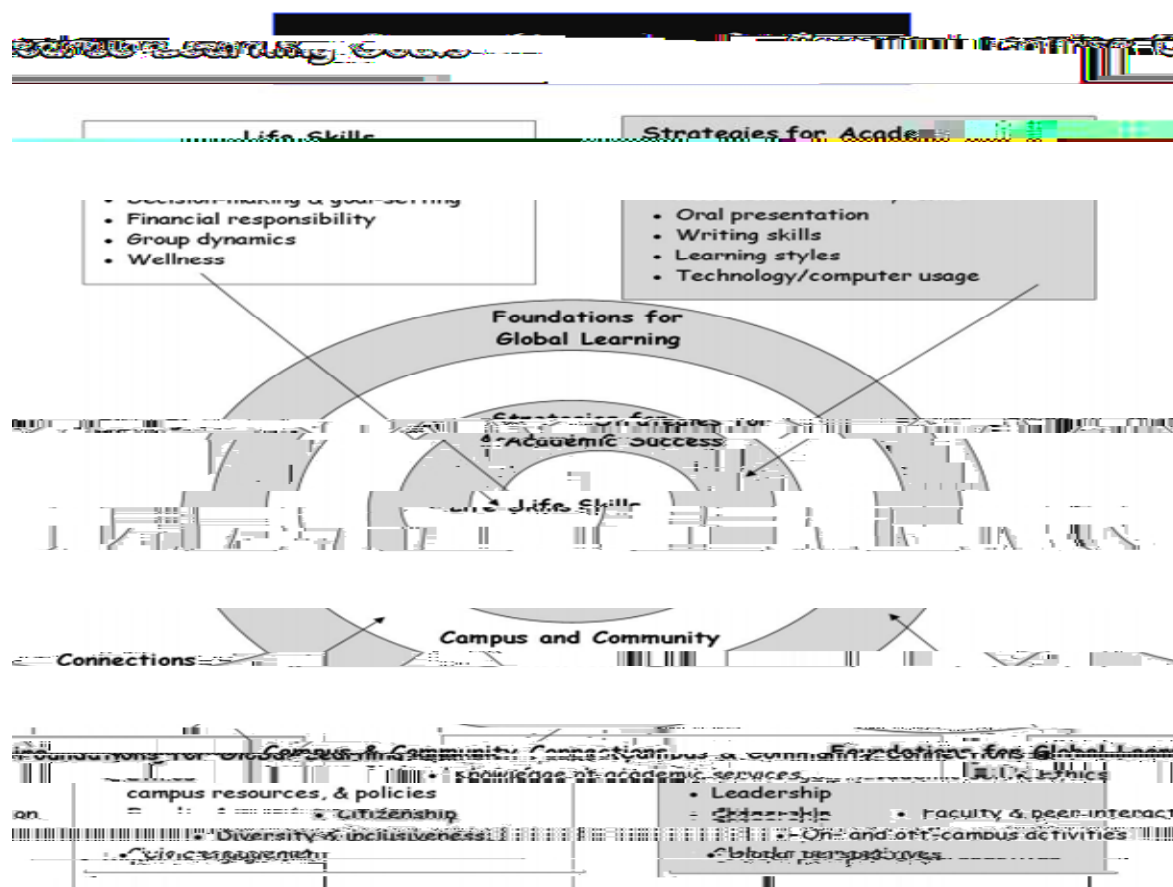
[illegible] Learning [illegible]

Life Skills
• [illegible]
• Decision-making & goal-setting
• Financial responsibility
• Group dynamics
• Wellness

Strategies for Acade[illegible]
• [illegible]
• Oral presentation
• Writing skills
• Learning styles
• Technology/computer usage

Foundations for Global Learning

Strategies for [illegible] Academic Success

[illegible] Life Skills

Campus and Community

Connections

Campus & Community Connections
• Knowledge of academic services, campus resources, & policies
• Citizenship
• Diversity & inclusiveness
• Civic engagement
• Faculty & peer interaction
• On- and off-campus activities

Foundations for Global Learning
• Ethics
• Leadership
• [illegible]
• Global perspectives